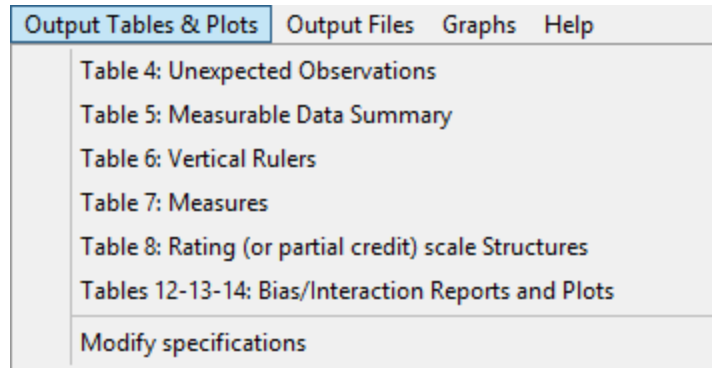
Output Tables & Plots Output Files Graphs Help

Table 4: Unexpected Observations
Table 5: Measurable Data Summary
Table 6: Vertical Rulers
Table 7: Measures
Table 8: Rating (or partial credit) scale Structures
Tables 12-13-14: Bias/Interaction Reports and Plots
Modify specifications